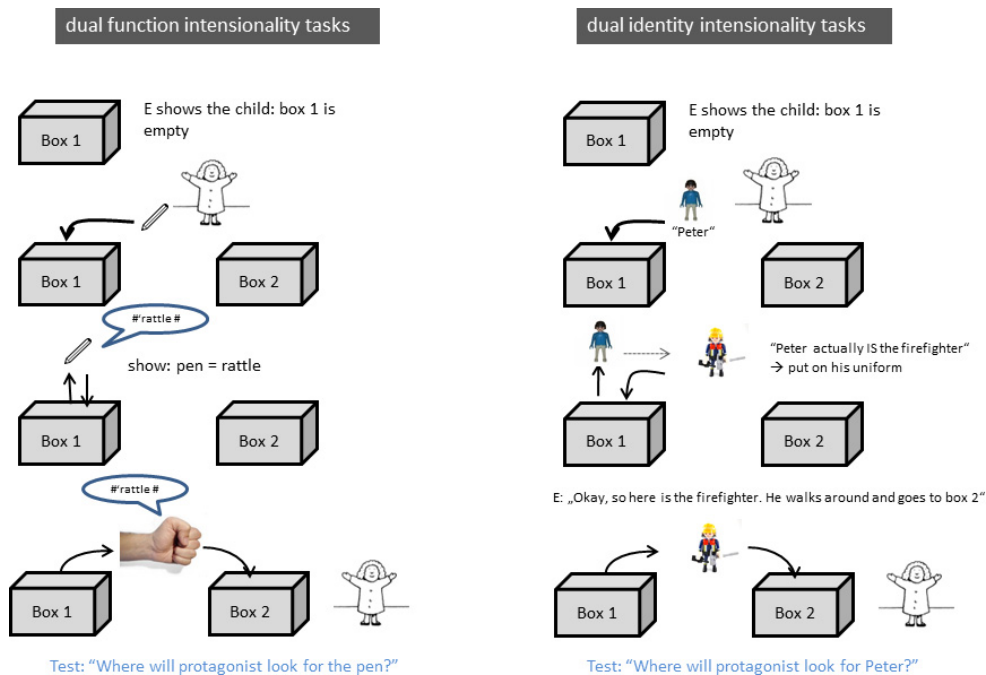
dual function intensionality tasks

Box 1

E shows the child: box 1 is empty

Box 1

Box 2

#rattle #

show: pen = rattle

Box 1

Box 2

#rattle #

Box 1

Box 2

Test: "Where will protagonist look for the pen?"

dual identity intensionality tasks

Box 1

E shows the child: box 1 is empty

"Peter"

Box 1

Box 2

"Peter actually IS the firefighter" → put on his uniform

Box 1

Box 2

E: „Okay, so here is the firefighter. He walks around and goes to box 2"

Box 1

Box 2

Test: "Where will protagonist look for Peter?"